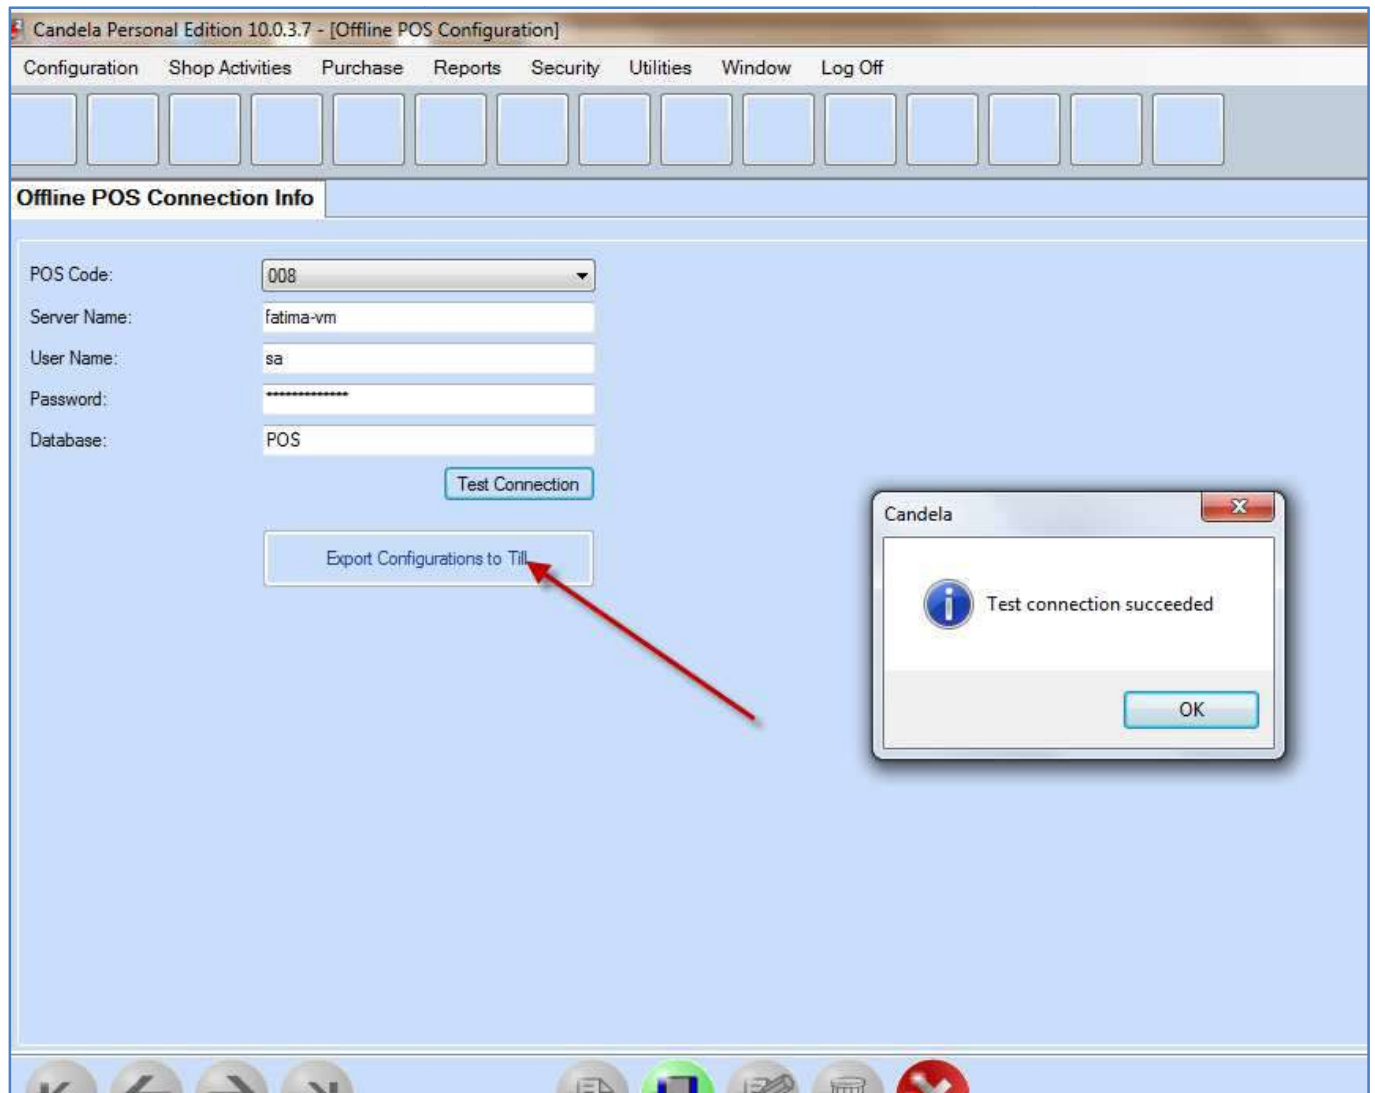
Candela Personal Edition 10.0.3.7 - [Offline POS Configuration]

Configuration Shop Activities Purchase Reports Security Utilities Window Log Off

Offline POS Connection Info

POS Code: 008

Server Name: fatima-vm

User Name: sa

Password: **************

Database: POS

Test Connection

Export Configurations to Till

Candela

Test connection succeeded

OK